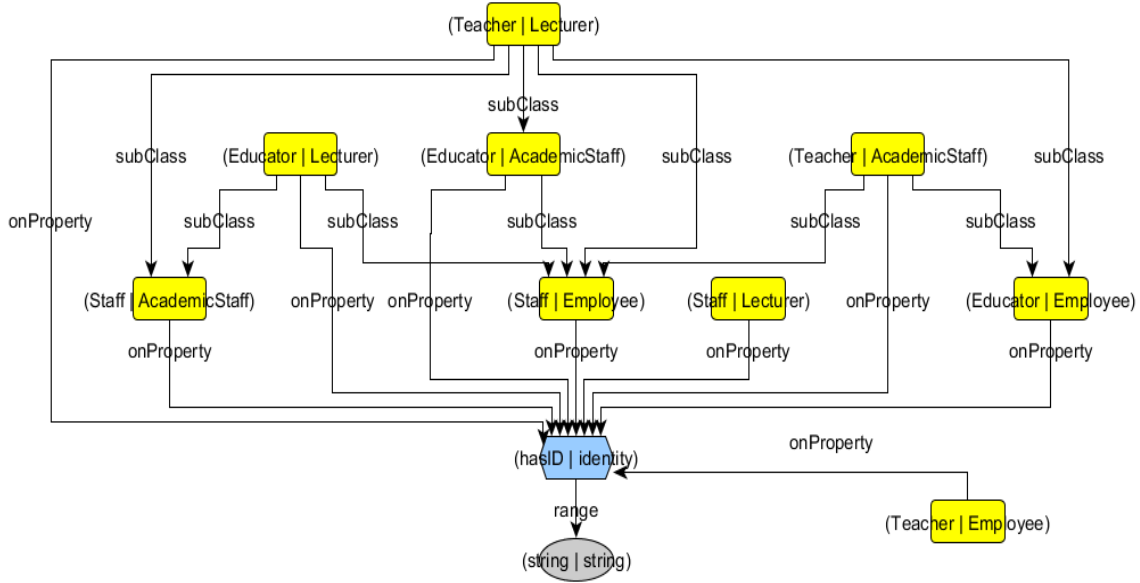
(Teacher | Lecturer)

subClass

subClass

(Educator | Lecturer)

(Educator | AcademicStaff)

subClass

(Teacher | AcademicStaff)

subClass

onProperty

subClass

subClass

subClass

subClass

subClass

(Staff | AcademicStaff)

onProperty

onProperty

(Staff | Employee)

(Staff | Lecturer)

onProperty

(Educator | Employee)

onProperty

onProperty

onProperty

onProperty

onProperty

(hasID | identity)

range

(Teacher | Employee)

(string | string)